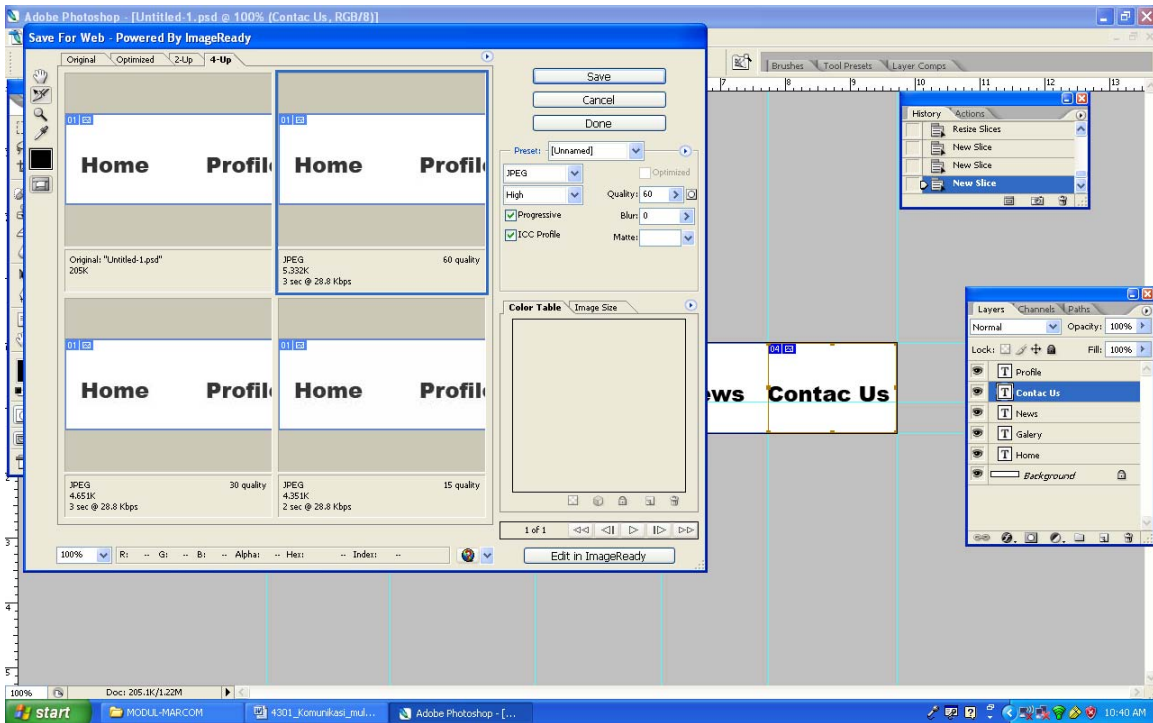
Adobe Photoshop - [Untitled-1.psd @ 100% (Contac Us, RGB/8)]

Save For Web - Powered By ImageReady

Original | Optimized | 2-Up | 4-Up

01

Home Profil

Original: "Untitled-1.psd"
205K

01

Home Profil

JPEG
5.332K
3 sec @ 28.8 Kbps
60 quality

01

Home Profil

JPEG
4.651K
3 sec @ 28.8 Kbps
30 quality

01

Home Profil

JPEG
4.351K
2 sec @ 28.8 Kbps
15 quality

100% R: -- G: -- B: -- Alpha: -- Hex: -- Index: --

Save
Cancel
Done

Preset: [Unnamed]
JPEG
Optimized
High
Quality: 60
Progressive
Blur: 0
ICC Profile
Matte:

Color Table | Image Size

1 of 1

Edit in ImageReady

Brushes | Tool Presets | Layer Comps

History | Actions
Resize Slices
New Slice
New Slice
New Slice

ews
04
Contac Us

Layers | Channels | Paths
Normal
Opacity: 100%
Lock:
Fill: 100%
Profile
Contac Us
News
Galery
Home
Background

100%
Doc: 205.1K/1.22M

start
MODUL-MARCOM
4301_Komunikasi_mul...
Adobe Photoshop - [...
10:40 AM